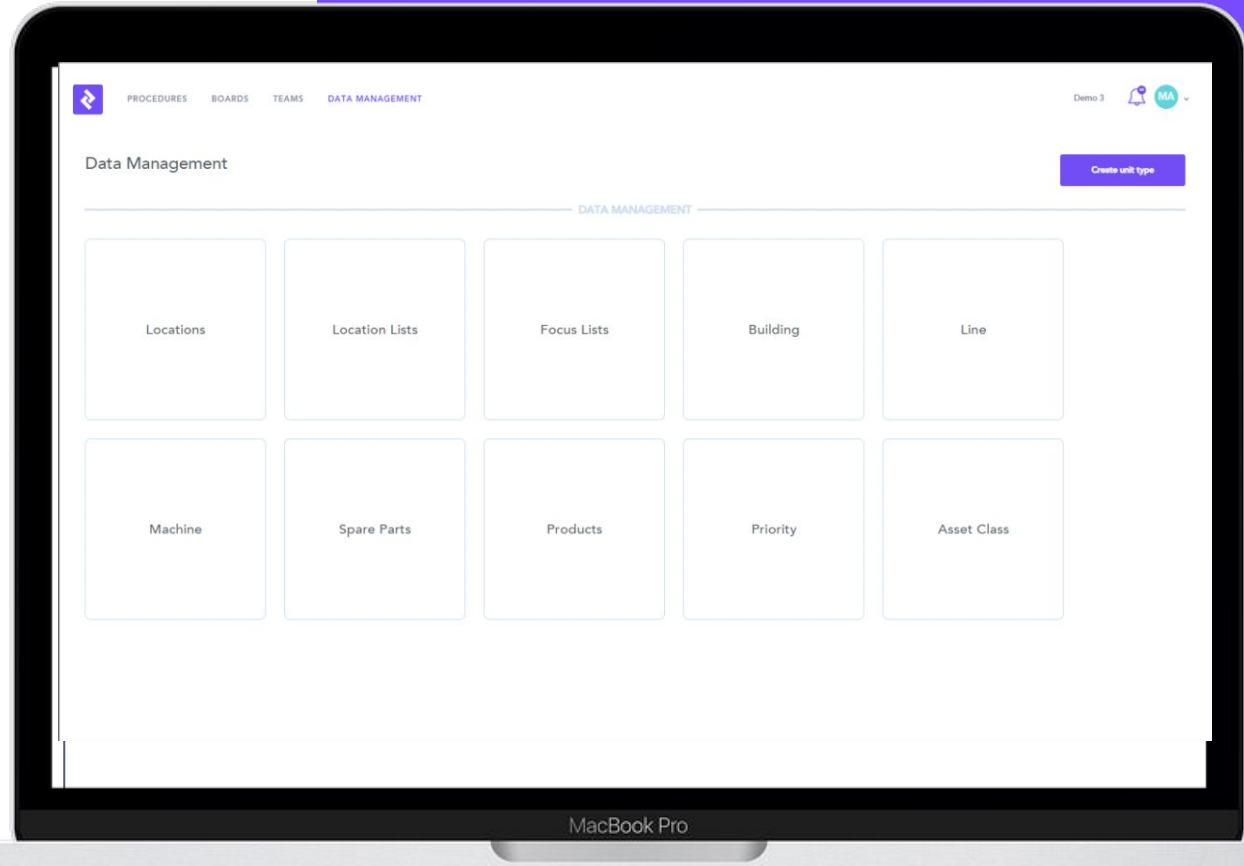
PROCEDURES BOARDS TEAMS DATA MANAGEMENT

Demo 3 MA

Data Management

Create unit type

DATA MANAGEMENT

Locations

Location Lists

Focus Lists

Building

Line

Machine

Spare Parts

Products

Priority

Asset Class

MacBook Pro